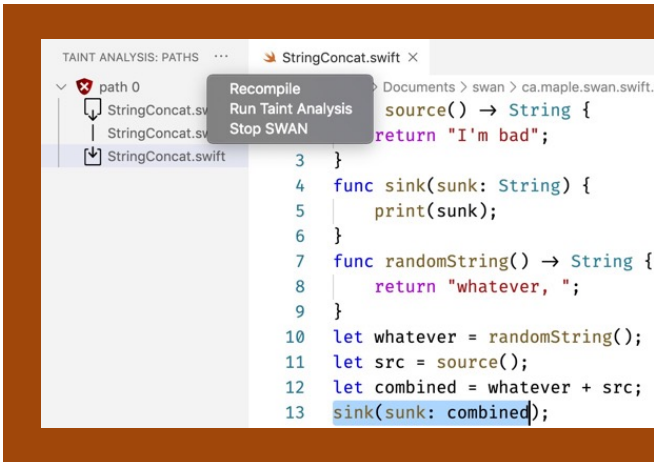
TAINT ANALYSIS: PATHS ···

path 0
StringConcat.sw
StringConcat.sw
StringConcat.swift

StringConcat.swift ×

Recompile
Run Taint Analysis
Stop SWAN

> Documents > swan > ca.maple.swan.swift.

source() → String {
return "I'm bad";
3 }
4 func sink(sunk: String) {
5 print(sunk);
6 }
7 func randomString() → String {
8 return "whatever, ";
9 }
10 let whatever = randomString();
11 let src = source();
12 let combined = whatever + src;
13 sink(sunk: combined);